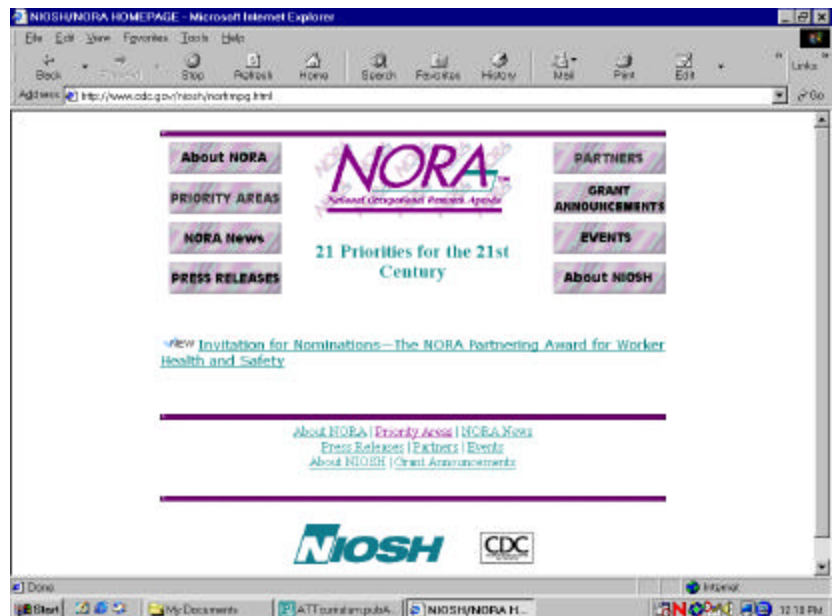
NIOSH/NORA HOMEPAGE - Microsoft Internet Explorer

File Edit View Favorites Tools Help

Back Forward Stop Refresh Home Search Favorites History Mail Print Edit Links

Address http://www.cdc.gov/niosh/norhmpg.html Go

About NORA

PRIORITY AREAS

NORA News

PRESS RELEASES

NORA
National Occupational Research Agenda

21 Priorities for the 21st Century

PARTNERS

GRANT ANNOUNCEMENTS

EVENTS

About NIOSH

New Invitation for Nominations—The NORA Partnering Award for Worker Health and Safety

About NORA | Priority Areas | NORA News
Press Releases | Partners | Events
About NIOSH | Grant Announcements

NIOSH

CDC

Done

Internet

Start My Documents ATTcurriculum.pubA... NIOSH/NORA H...

12:18 PM